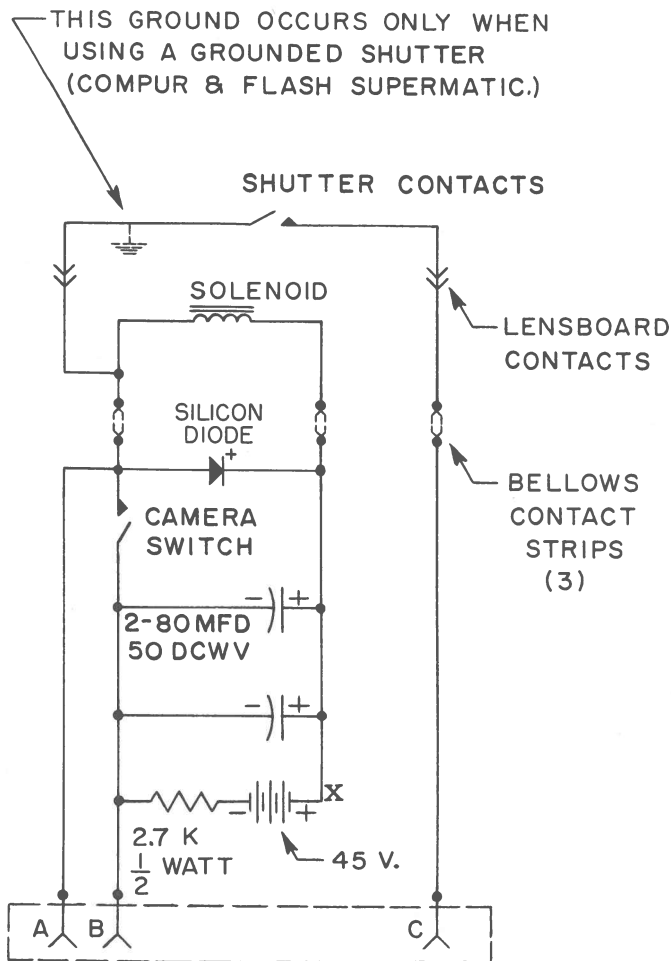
THIS GROUND OCCURS ONLY WHEN USING A GROUNDED SHUTTER (COMPUR & FLASH SUPERMATIC.)

SHUTTER CONTACTS

SOLENOID

LENSBOARD CONTACTS

SILICON DIODE

+

BELLOWS CONTACT STRIPS (3)

CAMERA SWITCH

−

+

2-80 MFD 50 DCWV

−

+

X

−

+

2.7 K $\frac{1}{2}$ WATT

45 V.

A

B

C